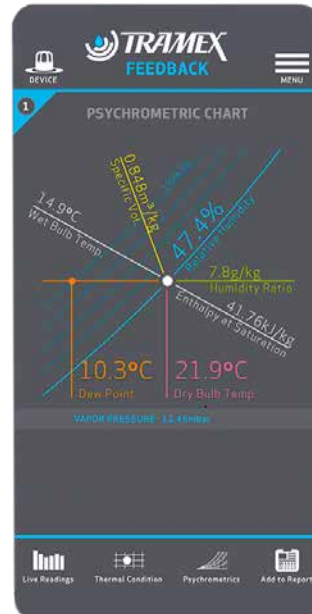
DEVICE

TRAMEX
FEEDBACK

MENU

1

PSYCHROMETRIC CHART

0.848m³/kg
Specific Vol.

14.9°C
Wet Bulb Temp.

47.4%
Relative Humidity

7.8g/kg
Humidity Ratio

41.76kJ/kg
Enthalpy at Saturation

10.3°C
Dew Point

21.9°C
Dry Bulb Temp.

VAPOR PRESSURE: 12.46mbar

Live Readings

Thermal Condition

Psychrometrics

Add to Report